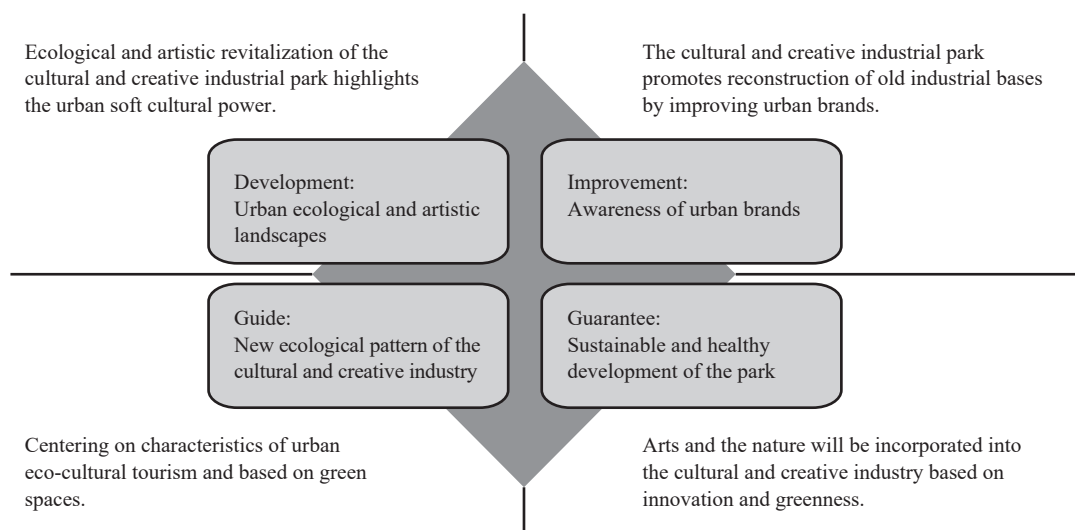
Ecological and artistic revitalization of the cultural and creative industrial park highlights the urban soft cultural power.

The cultural and creative industrial park promotes reconstruction of old industrial bases by improving urban brands.

Development:
Urban ecological and artistic landscapes

Improvement:
Awareness of urban brands

Guide:
New ecological pattern of the cultural and creative industry

Guarantee:
Sustainable and healthy development of the park

Centering on characteristics of urban eco-cultural tourism and based on green spaces.

Arts and the nature will be incorporated into the cultural and creative industry based on innovation and greenness.